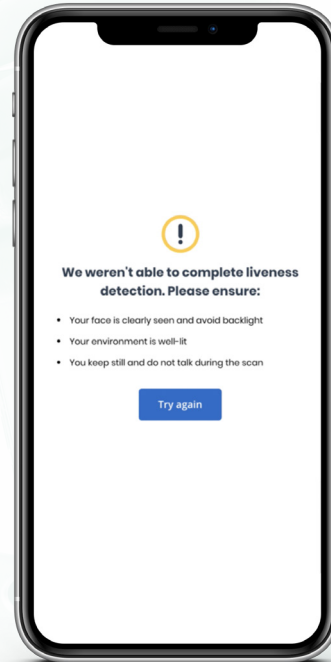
!

We weren't able to complete liveness detection. Please ensure:

- Your face is clearly seen and avoid backlight
- Your environment is well-lit
- You keep still and do not talk during the scan

Try again